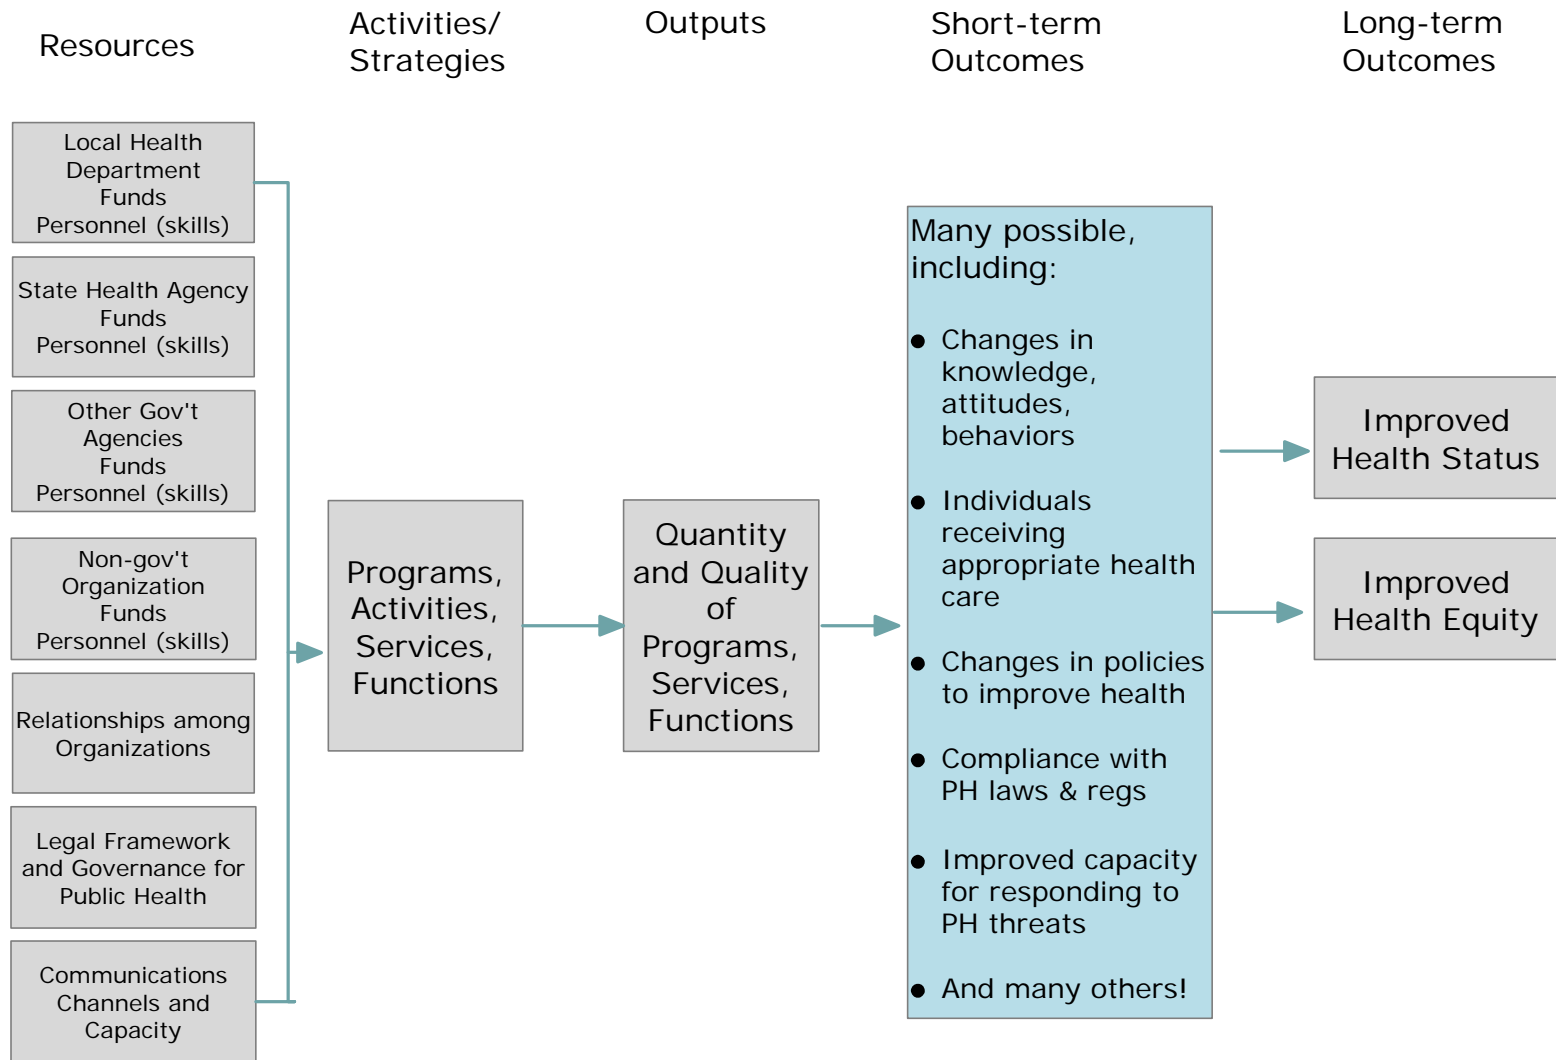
Resources

Activities/ Strategies

Outputs

Short-term Outcomes

Long-term Outcomes

Local Health Department
Funds
Personnel (skills)

State Health Agency
Funds
Personnel (skills)

Other Gov't Agencies
Funds
Personnel (skills)

Non-gov't Organization
Funds
Personnel (skills)

Relationships among Organizations

Legal Framework and Governance for Public Health

Communications Channels and Capacity

Programs, Activities, Services, Functions

Quantity and Quality of Programs, Services, Functions

Many possible, including:

- Changes in knowledge, attitudes, behaviors
- Individuals receiving appropriate health care
- Changes in policies to improve health
- Compliance with PH laws & regs
- Improved capacity for responding to PH threats
- And many others!

Improved Health Status

Improved Health Equity